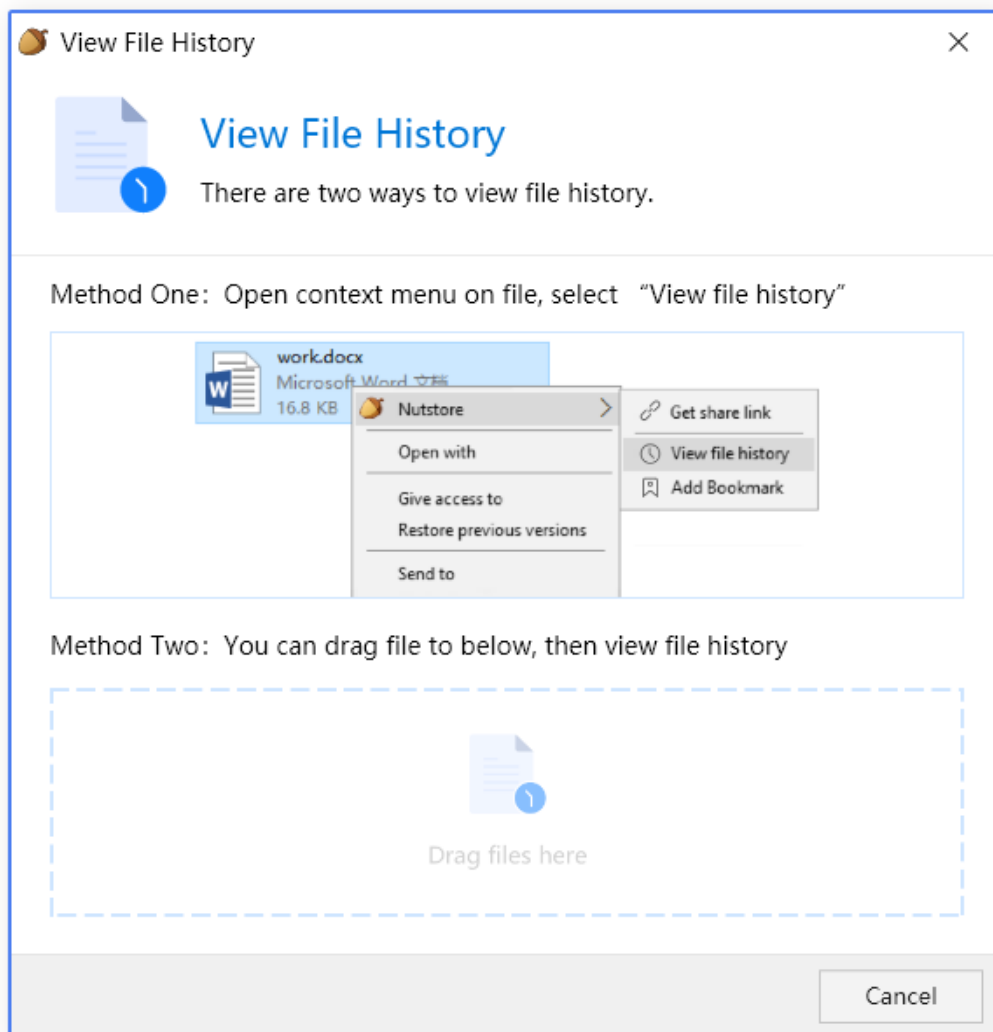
View File History

View File History

There are two ways to view file history.

Method One：Open context menu on file, select “View file history”

work.docx
Microsoft Word 文档
16.8 KB

Nutstore
Open with
Give access to
Restore previous versions
Send to

Get share link
View file history
Add Bookmark

Method Two：You can drag file to below, then view file history

Drag files here

Cancel